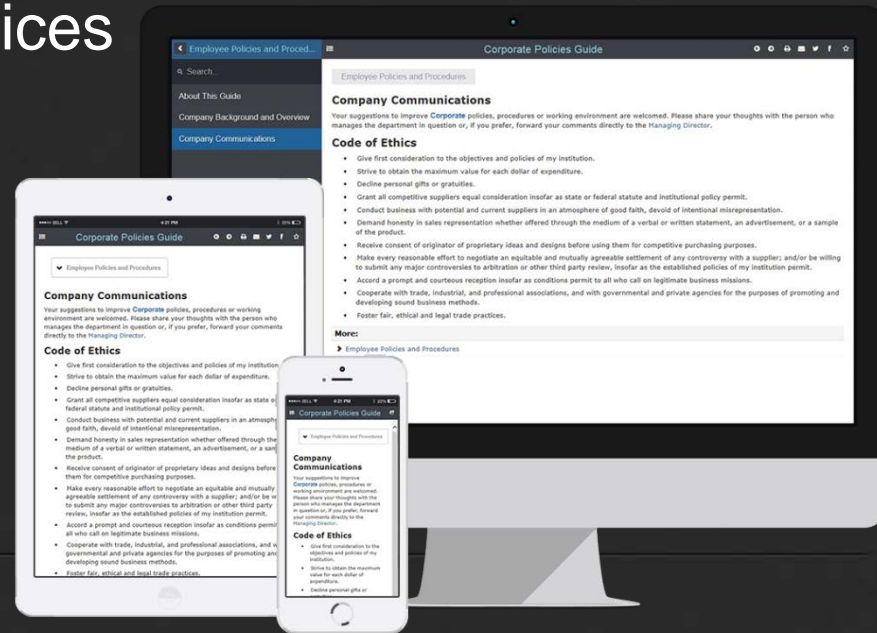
ices

Employee Policies and Proced...

Corporate Policies Guide

Search...

About This Guide

Company Background and Overview

Company Communications

Employee Policies and Procedures

Company Communications

Your suggestions to improve Corporate policies, procedures or working environment are welcomed. Please share your thoughts with the person who manages the department in question or, if you prefer, forward your comments directly to the Managing Director.

Code of Ethics

- Give first consideration to the objectives and policies of my institution.
- Strive to obtain the maximum value for each dollar of expenditure.
- Decline personal gifts or gratuities.
- Grant all competitive suppliers equal consideration insofar as state or federal statute and institutional policy permit.
- Conduct business with potential and current suppliers in an atmosphere of good faith, devoid of intentional misrepresentation.
- Demand honesty in sales representation whether offered through the medium of a verbal or written statement, an advertisement, or a sample of the product.
- Receive consent of originator of proprietary ideas and designs before using them for competitive purchasing purposes.
- Make every reasonable effort to negotiate an equitable and mutually agreeable settlement of any controversy with a supplier; and/or be willing to submit any major controversies to arbitration or other third party review, insofar as the established policies of my institution permit.
- Accord a prompt and courteous reception insofar as conditions permit to all who call on legitimate business missions.
- Cooperate with trade, industrial, and professional associations, and with governmental and private agencies for the purposes of promoting and developing sound business methods.
- Foster fair, ethical and legal trade practices.

More:

Employee Policies and Procedures

BELL 4:21 PM 100%

Corporate Policies Guide

Employee Policies and Procedures

Company Communications

Your suggestions to improve Corporate policies, procedures or working environment are welcomed. Please share your thoughts with the person who manages the department in question or, if you prefer, forward your comments directly to the Managing Director.

Code of Ethics

- Give first consideration to the objectives and policies of my institution
- Strive to obtain the maximum value for each dollar of expenditure.
- Decline personal gifts or gratuities.
- Grant all competitive suppliers equal consideration insofar as state o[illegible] federal statute and institutional policy permit.
- Conduct business with potential and current suppliers in an atmosph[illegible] good faith, devoid of intentional misrepresentation.
- Demand honesty in sales representation whether offered through the medium of a verbal or written statement, an advertisement, or a sa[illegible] the product.
- Receive consent of originator of proprietary ideas and designs before them for competitive purchasing purposes.
- Make every reasonable effort to negotiate an equitable and mutually agreeable settlement of any controversy with a supplier; and/or be w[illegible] to submit any major controversies to arbitration or other third party review, insofar as the established policies of my institution permit.
- Accord a prompt and courteous reception insofar as conditions permi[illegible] all who call on legitimate business missions.
- Cooperate with trade, industrial, and professional associations, and w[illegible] governmental and private agencies for the purposes of promoting and developing sound business methods.
- Foster fair, ethical and legal trade practices.

BELL 4:21 PM 100%

Corporate Policies Guide

Employee Policies and Procedures

Company Communications

Your suggestions to improve Corporate policies, procedures or working environment are welcomed. Please share your thoughts with the person who manages the department in question or, if you prefer, forward your comments directly to the Managing Director.

Code of Ethics

- Give first consideration to the objectives and policies of my institution.
- Strive to obtain the maximum value for each dollar of expenditure.
- Decline personal gifts or